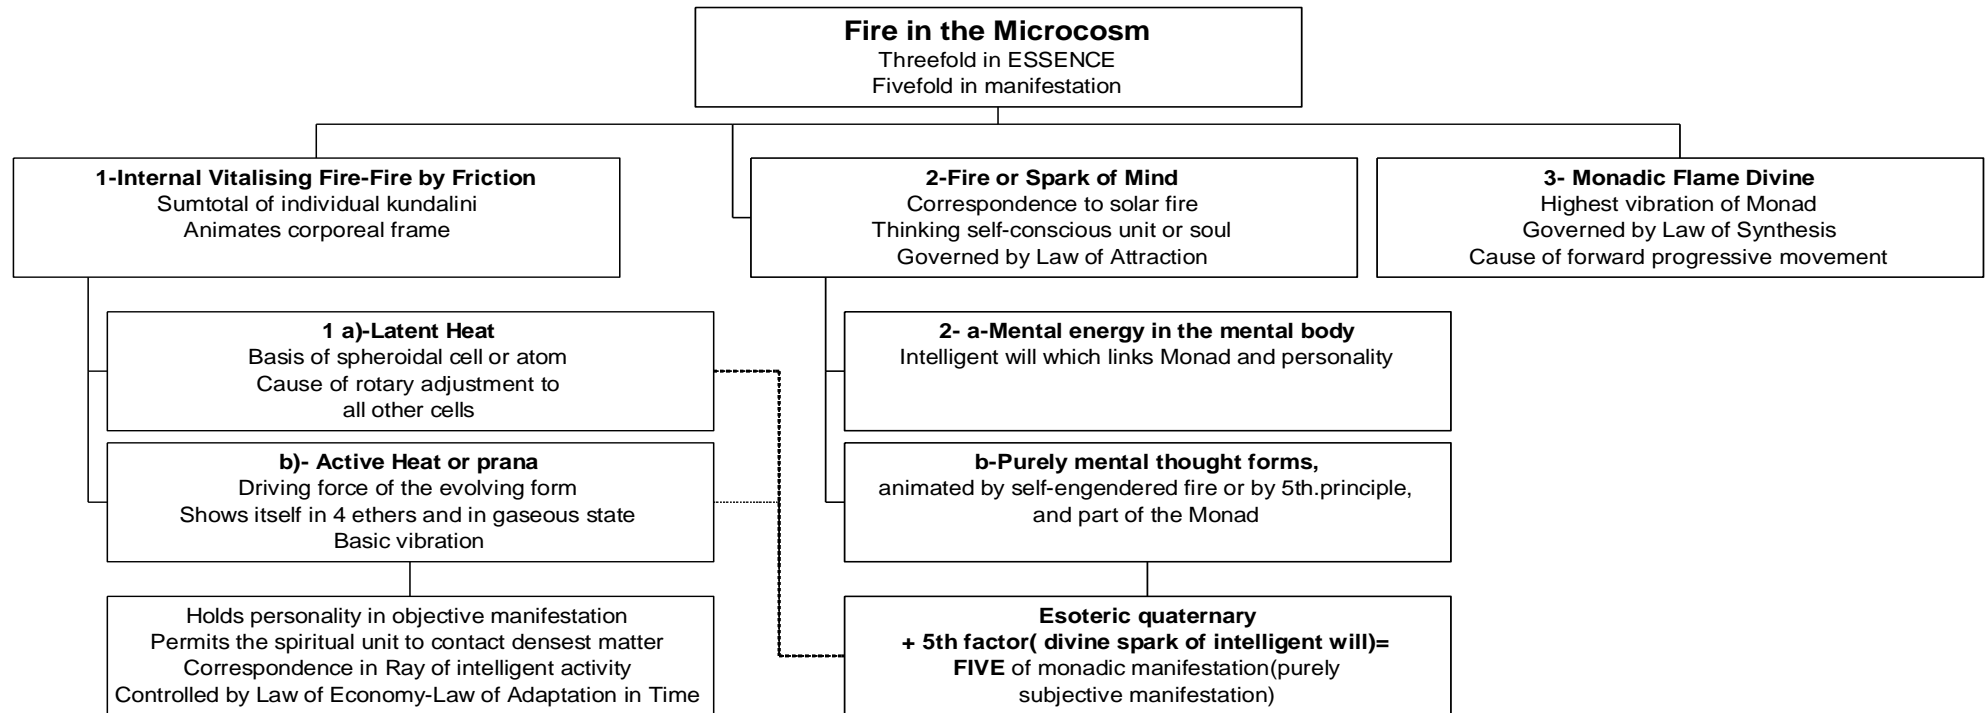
**Fire in the Microcosm**
Threefold in ESSENCE
Fivefold in manifestation

**1-Internal Vitalising Fire-Fire by Friction**
Sumtotal of individual kundalini
Animates corporeal frame

**2-Fire or Spark of Mind**
Correspondence to solar fire
Thinking self-conscious unit or soul
Governed by Law of Attraction

**3- Monadic Flame Divine**
Highest vibration of Monad
Governed by Law of Synthesis
Cause of forward progressive movement

**1 a)-Latent Heat**
Basis of spheroidal cell or atom
Cause of rotary adjustment to all other cells

**b)- Active Heat or prana**
Driving force of the evolving form
Shows itself in 4 ethers and in gaseous state
Basic vibration

Holds personality in objective manifestation
Permits the spiritual unit to contact densest matter
Correspondence in Ray of intelligent activity
Controlled by Law of Economy-Law of Adaptation in Time

**2- a-Mental energy in the mental body**
Intelligent will which links Monad and personality

**b-Purely mental thought forms,**
animated by self-engendered fire or by 5th.principle, and part of the Monad

**Esoteric quaternary**
**+ 5th factor( divine spark of intelligent will)=**
**FIVE** of monadic manifestation(purely subjective manifestation)